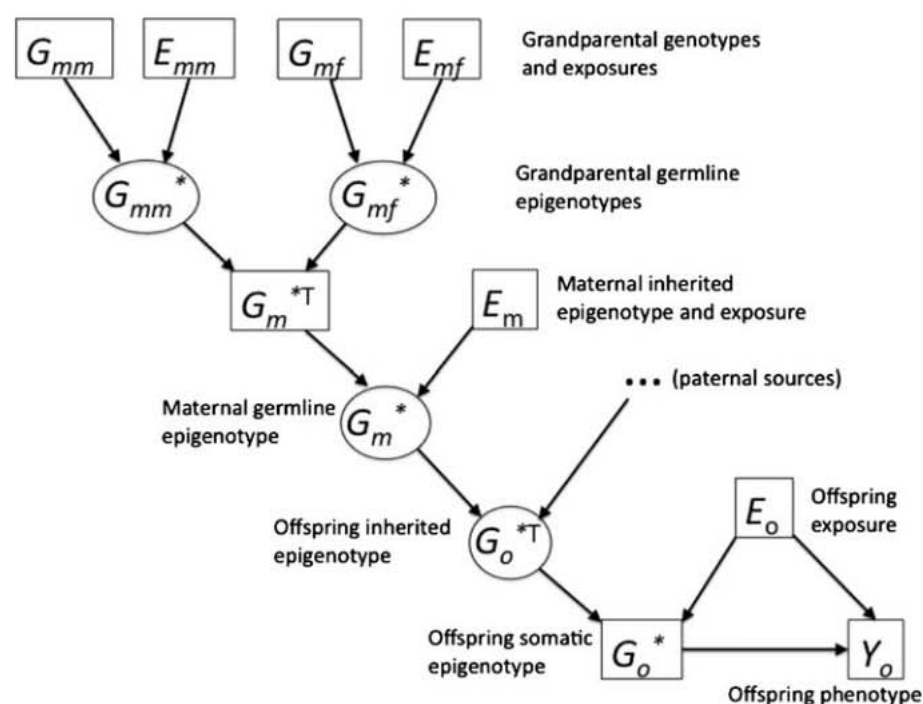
$G_{mm}$ $E_{mm}$ $G_{mf}$ $E_{mf}$ Grandparental genotypes and exposures

$G_{mm}^{*}$ $G_{mf}^{*}$ Grandparental germline epigenotypes

$G_{m}^{*T}$ $E_{m}$ Maternal inherited epigenotype and exposure

Maternal germline epigenotype $G_{m}^{*}$ ... (paternal sources)

Offspring inherited epigenotype $G_{o}^{*T}$ $E_{o}$ Offspring exposure

Offspring somatic epigenotype $G_{o}^{*}$ $Y_{o}$

Offspring phenotype